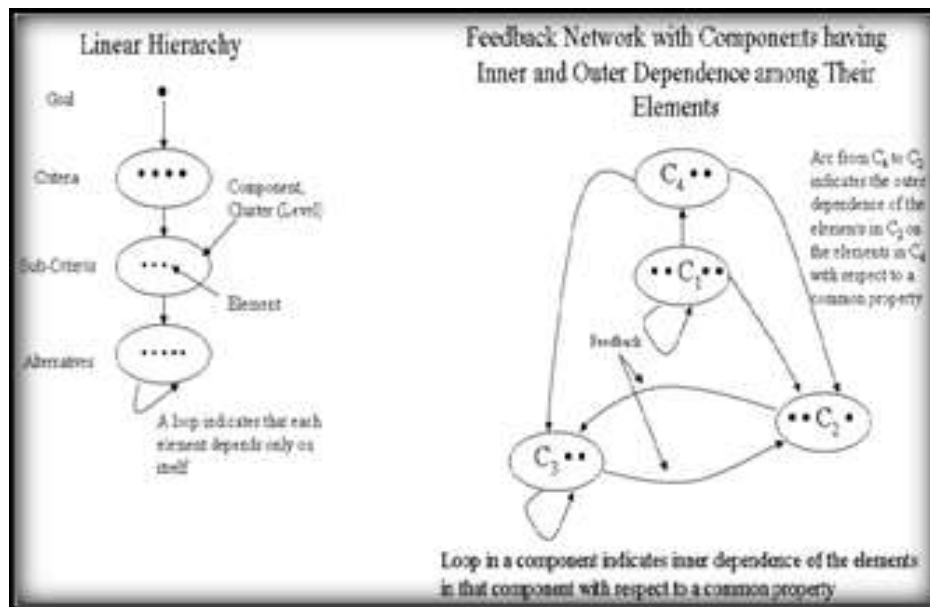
Linear Hierarchy

Goal

Criteria

Component, Cluster (Level)

Sub-Criteria

Element

Alternatives

A loop indicates that each element depends only on itself

Feedback Network with Components having Inner and Outer Dependence among Their Elements

$C_4$ • •

Arc from $C_4$ to $C_2$ indicates the outer dependence of the elements in $C_2$ on the elements in $C_4$ with respect to a common property

• • $C_1$ • •

Feedback

• • $C_2$ •

$C_3$ • •

Loop in a component indicates inner dependence of the elements in that component with respect to a common property